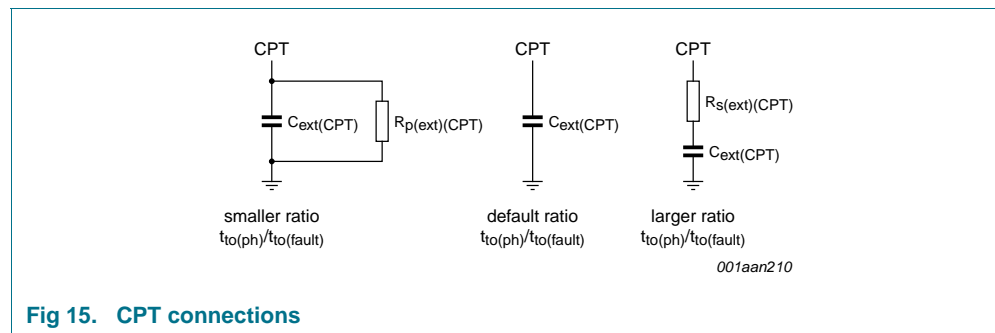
CPT

$C_{ext(CPT)}$

$R_{p(ext)(CPT)}$

smaller ratio
$t_{to(ph)}/t_{to(fault)}$

CPT

$C_{ext(CPT)}$

default ratio
$t_{to(ph)}/t_{to(fault)}$

CPT

$R_{s(ext)(CPT)}$

$C_{ext(CPT)}$

larger ratio
$t_{to(ph)}/t_{to(fault)}$

001aan210

Fig 15. CPT connections